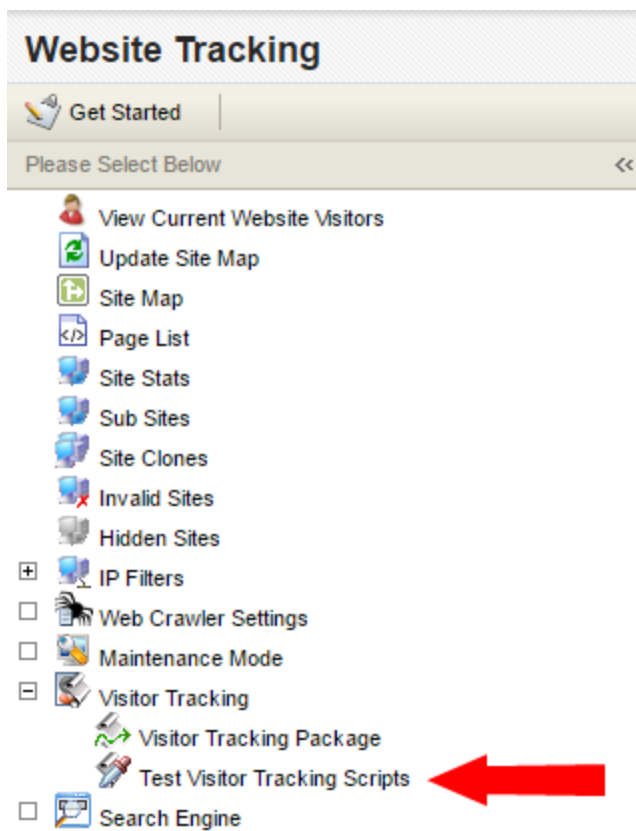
Website Tracking

Get Started

Please Select Below

<<

View Current Website Visitors

Update Site Map

Site Map

Page List

Site Stats

Sub Sites

Site Clones

Invalid Sites

Hidden Sites

IP Filters

Web Crawler Settings

Maintenance Mode

Visitor Tracking

Visitor Tracking Package

Test Visitor Tracking Scripts

Search Engine